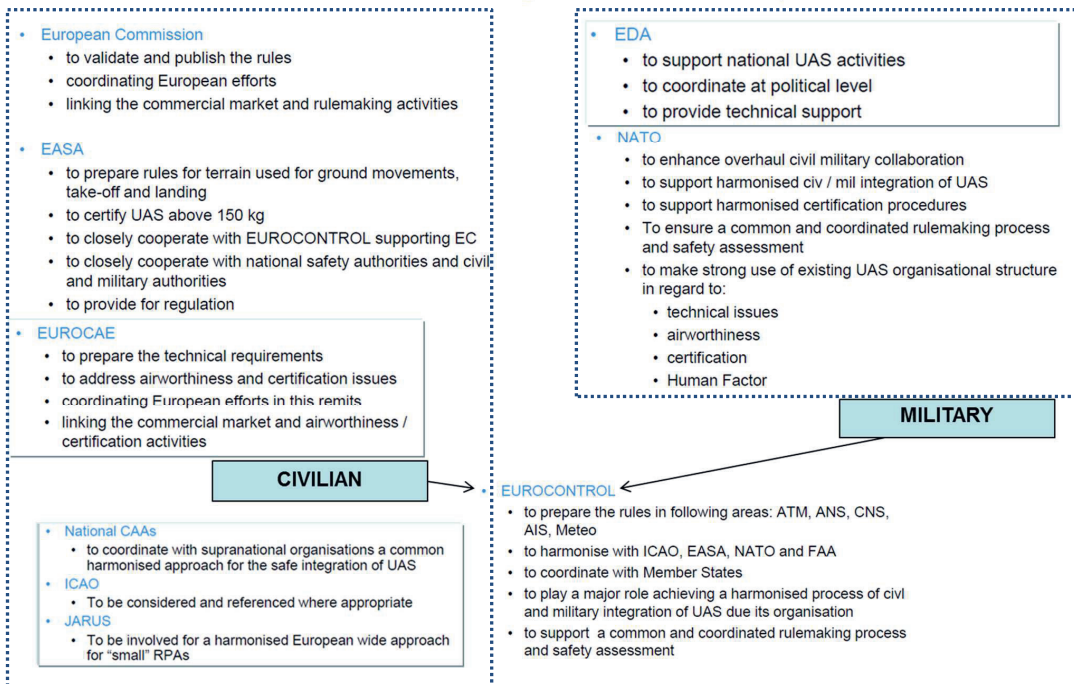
• European Commission
• to validate and publish the rules
• coordinating European efforts
• linking the commercial market and rulemaking activities

• EASA
• to prepare rules for terrain used for ground movements, take-off and landing
• to certify UAS above 150 kg
• to closely cooperate with EUROCONTROL supporting EC
• to closely cooperate with national safety authorities and civil and military authorities
• to provide for regulation

• EUROCAE
• to prepare the technical requirements
• to address airworthiness and certification issues
• coordinating European efforts in this remits
• linking the commercial market and airworthiness / certification activities

CIVILIAN

• National CAAs
• to coordinate with supranational organisations a common harmonised approach for the safe integration of UAS
• ICAO
• To be considered and referenced where appropriate
• JARUS
• To be involved for a harmonised European wide approach for "small" RPAs

• EDA
• to support national UAS activities
• to coordinate at political level
• to provide technical support

• NATO
• to enhance overhaul civil military collaboration
• to support harmonised civ / mil integration of UAS
• to support harmonised certification procedures
• To ensure a common and coordinated rulemaking process and safety assessment
• to make strong use of existing UAS organisational structure in regard to:
• technical issues
• airworthiness
• certification
• Human Factor

MILITARY

• EUROCONTROL
• to prepare the rules in following areas: ATM, ANS, CNS, AIS, Meteo
• to harmonise with ICAO, EASA, NATO and FAA
• to coordinate with Member States
• to play a major role achieving a harmonised process of civl and military integration of UAS due its organisation
• to support a common and coordinated rulemaking process and safety assessment